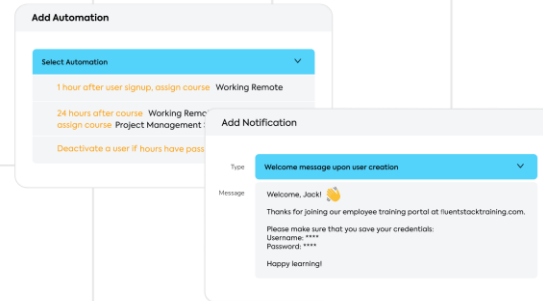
Add Automation

Select Automation

1 hour after user signup, assign course Working Remote

24 hours after course Working Remo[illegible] assign course Project Management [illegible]

Deactivate a user if hours have pass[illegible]

Add Notification

Type Welcome message upon user creation

Message Welcome, Jack!

Thanks for joining our employee training portal at fluentstacktraining.com.

Please make sure that you save your credentials:
Username: ****
Password: ****

Happy learning!